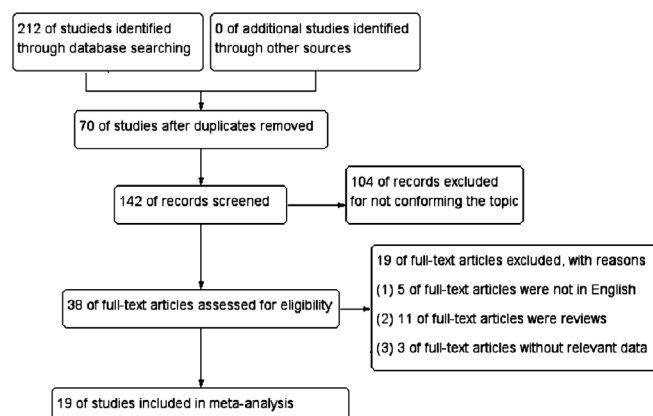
212 of studieds identified through database searching

0 of additional studies identified through other sources

70 of studies after duplicates removed

142 of records screened

104 of records excluded for not conforming the topic

38 of full-text articles assessed for eligibility

19 of full-text articles excluded, with reasons

(1) 5 of full-text articles were not in English

(2) 11 of full-text articles were reviews

(3) 3 of full-text articles without relevant data

19 of studies included in meta-analysis